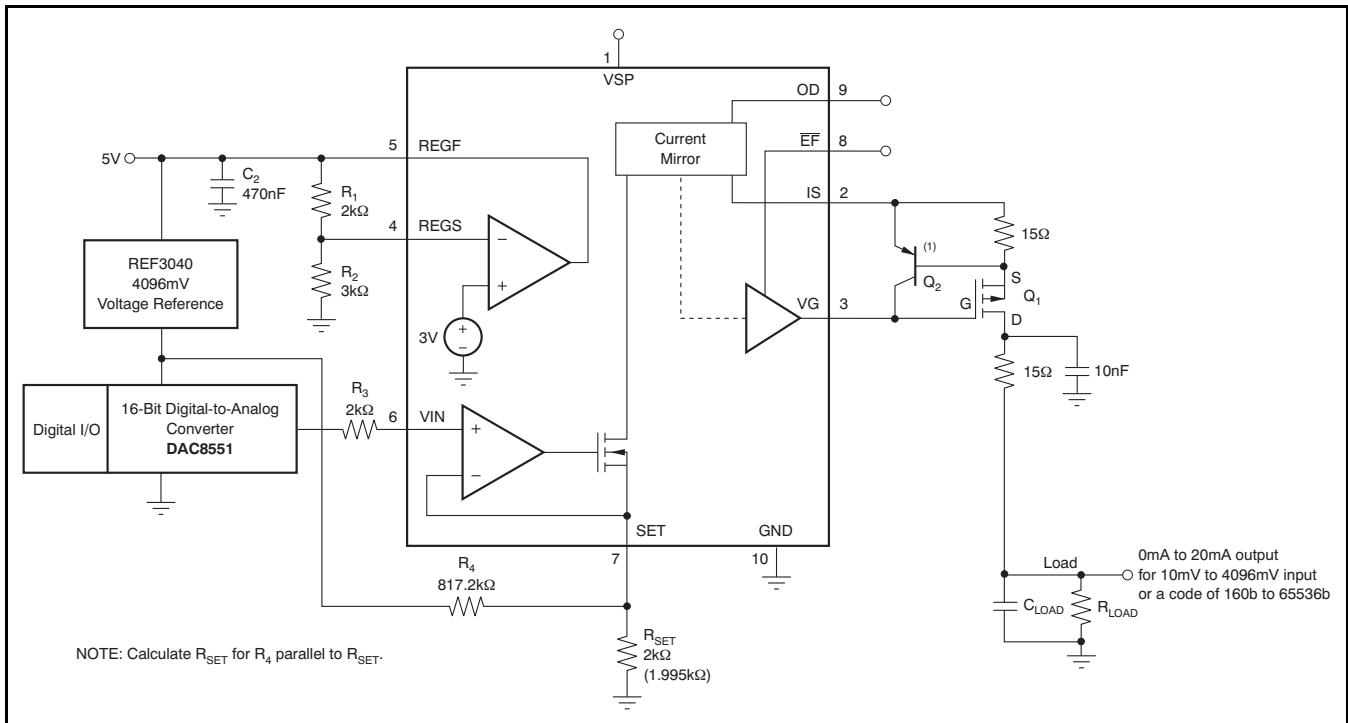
1
VSP
OD 9
Current Mirror
$\overline{EF}$ 8
5V
$C_2$
470nF
5 REGF
$R_1$
2kΩ
4 REGS
$R_2$
3kΩ
3V
IS 2
15Ω
(1)
S
$Q_2$
$Q_1$
G
VG 3
D
REF3040
4096mV
Voltage Reference
15Ω
10nF
Digital I/O
16-Bit Digital-to-Analog Converter
**DAC8551**
$R_3$
2kΩ
6 VIN
SET
GND
7
10
$R_4$
817.2kΩ
$R_{SET}$
2kΩ
(1.995kΩ)
Load
$C_{LOAD}$
$R_{LOAD}$
0mA to 20mA output for 10mV to 4096mV input or a code of 160b to 65536b

NOTE: Calculate $R_{SET}$ for $R_4$ parallel to $R_{SET}$.